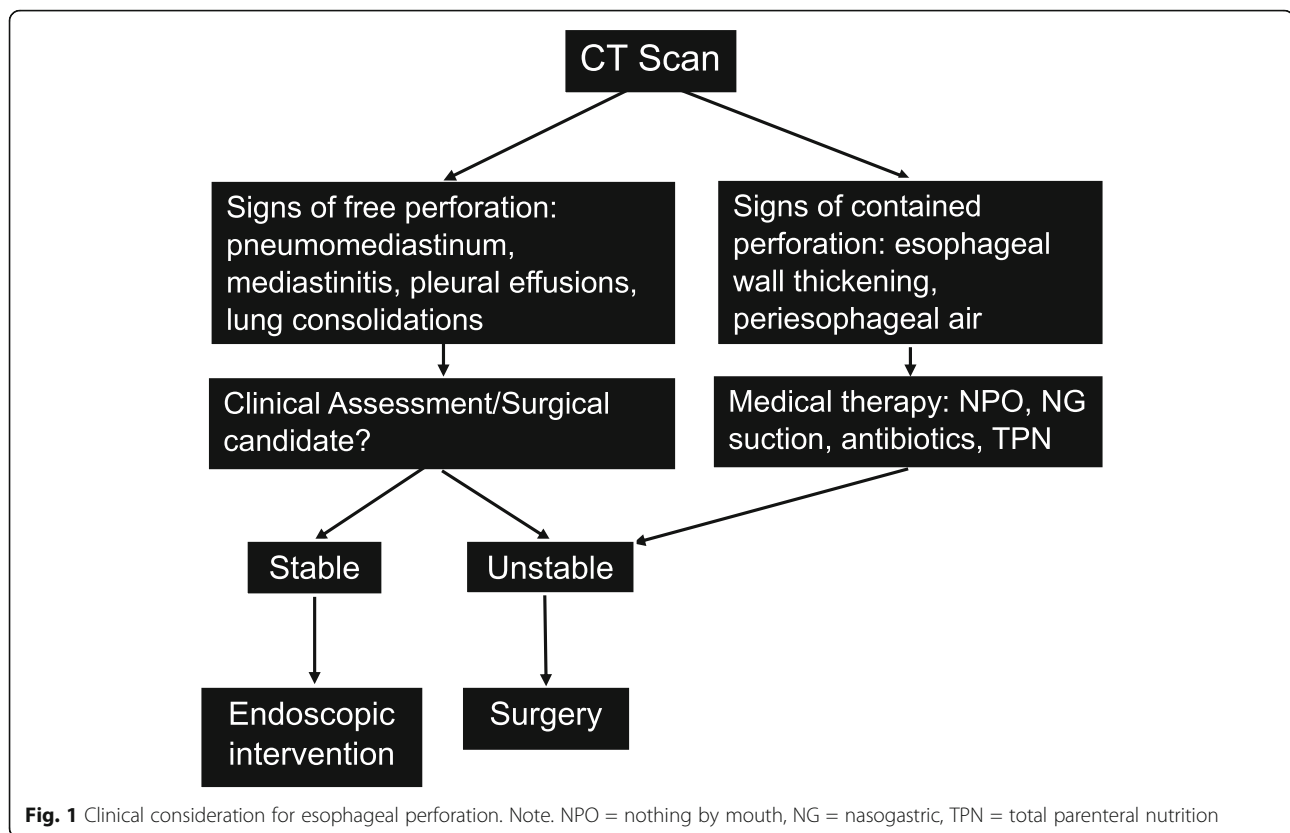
CT Scan

Signs of free perforation: pneumomediastinum, mediastinitis, pleural effusions, lung consolidations

Signs of contained perforation: esophageal wall thickening, periesophageal air

Clinical Assessment/Surgical candidate?

Medical therapy: NPO, NG suction, antibiotics, TPN

Stable

Unstable

Endoscopic intervention

Surgery

**Fig. 1** Clinical consideration for esophageal perforation. Note. NPO = nothing by mouth, NG = nasogastric, TPN = total parenteral nutrition